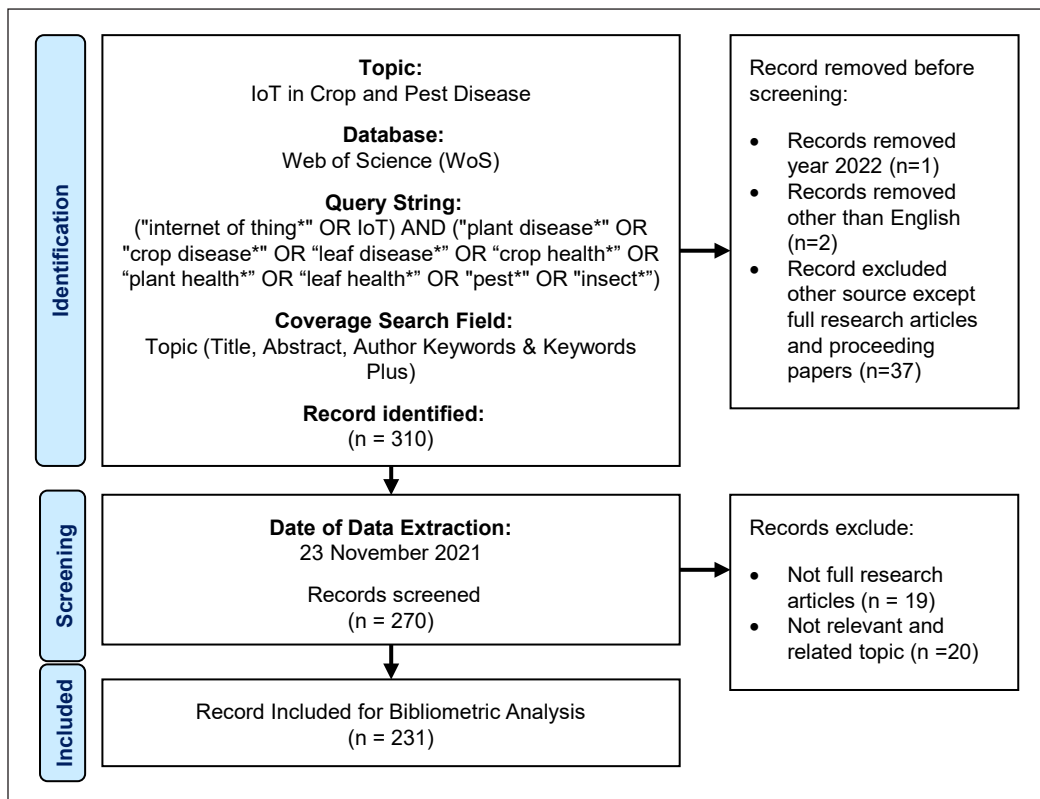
Identification

Topic:
IoT in Crop and Pest Disease

Database:
Web of Science (WoS)

Query String:
("internet of thing*" OR IoT) AND ("plant disease*" OR "crop disease*" OR “leaf disease*" OR “crop health*" OR “plant health*" OR “leaf health*" OR "pest*" OR "insect*")

Coverage Search Field:
Topic (Title, Abstract, Author Keywords & Keywords Plus)

Record identified:
(n = 310)

Record removed before screening:

- Records removed year 2022 (n=1)
- Records removed other than English (n=2)
- Record excluded other source except full research articles and proceeding papers (n=37)

Screening

Date of Data Extraction:
23 November 2021

Records screened
(n = 270)

Records exclude:

- Not full research articles (n = 19)
- Not relevant and related topic (n =20)

Included

Record Included for Bibliometric Analysis
(n = 231)